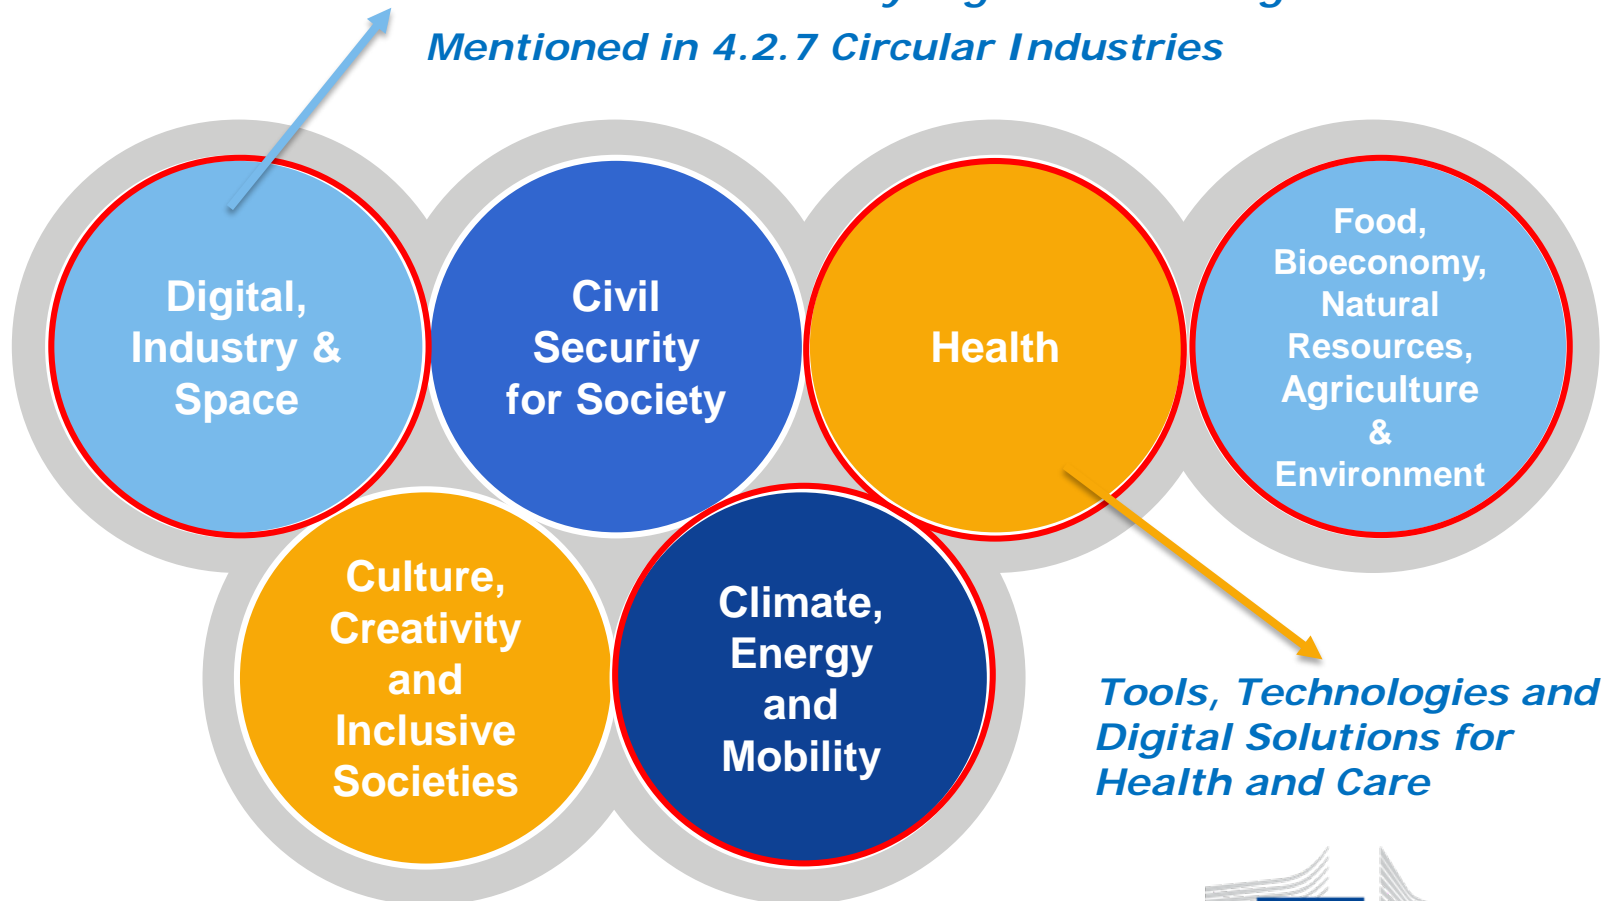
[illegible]

Mentioned in 4.2.7 Circular Industries

Digital, Industry & Space

Civil Security for Society

Health

Food, Bioeconomy, Natural Resources, Agriculture & Environment

Culture, Creativity and Inclusive Societies

Climate, Energy and Mobility

Tools, Technologies and Digital Solutions for Health and Care